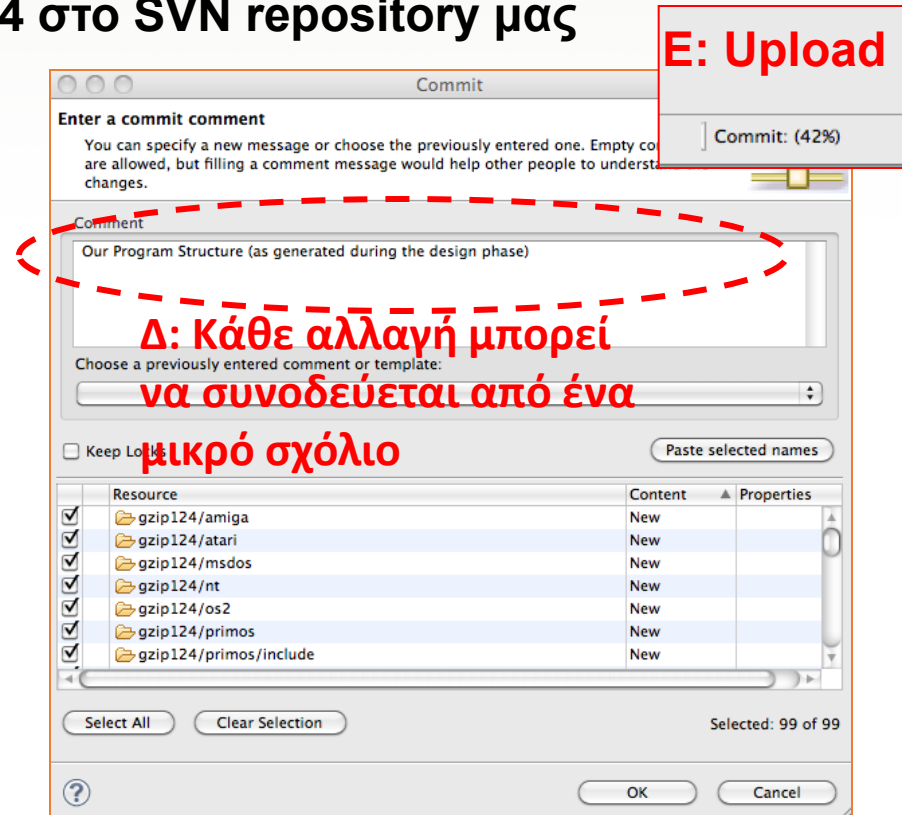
4 στο SVN repository μας

E: Upload

Commit: (42%)

Commit

Enter a commit comment

You can specify a new message or choose the previously entered one. Empty co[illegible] are allowed, but filling a comment message would help other people to underst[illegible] changes.

Comment

Our Program Structure (as generated during the design phase)

Δ: Κάθε αλλαγή μπορεί να συνοδεύεται από ένα μικρό σχόλιο

Choose a previously entered comment or template:

Keep Lo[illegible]

Paste selected names

| | | Resource | Content | Properties |
|---|---|---|---|---|
| ☑ | | gzip124/amiga | New | |
| ☑ | | gzip124/atari | New | |
| ☑ | | gzip124/msdos | New | |
| ☑ | | gzip124/nt | New | |
| ☑ | | gzip124/os2 | New | |
| ☑ | | gzip124/primos | New | |
| ☑ | | gzip124/primos/include | New | |

Select All

Clear Selection

Selected: 99 of 99

OK

Cancel